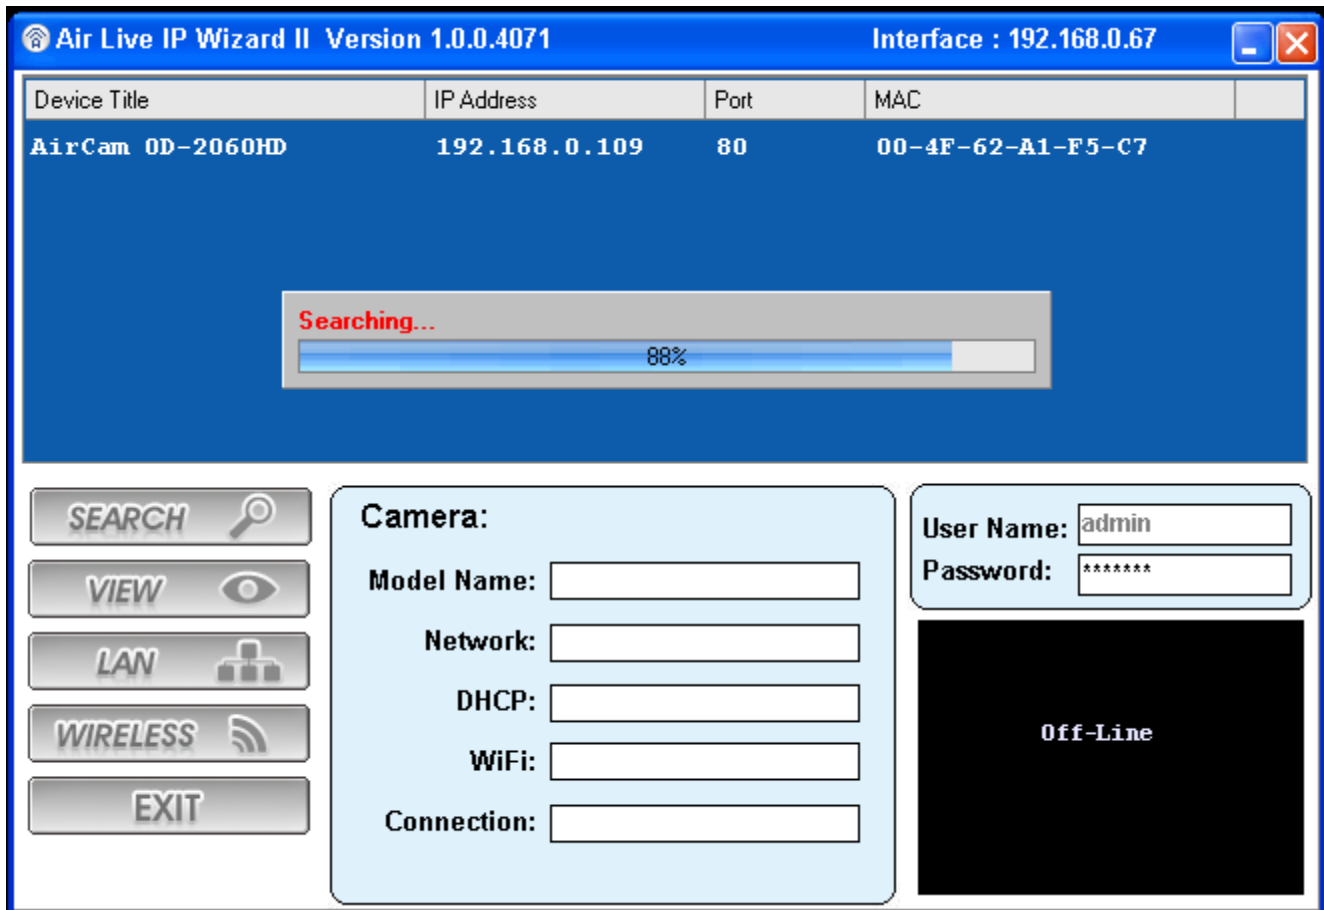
Air Live IP Wizard II Version 1.0.0.4071 Interface : 192.168.0.67

| Device Title | IP Address | Port | MAC |
|---|---|---|---|
| AirCam OD-2060HD | 192.168.0.109 | 80 | 00-4F-62-A1-F5-C7 |

Searching...
88%

SEARCH
VIEW
LAN
WIRELESS
EXIT

Camera:
Model Name:
Network:
DHCP:
WiFi:
Connection:

User Name: admin
Password: *******

Off-Line